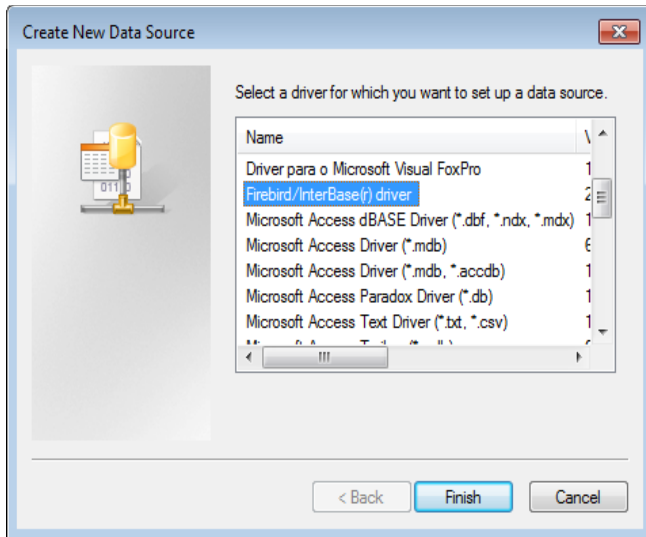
Create New Data Source

Select a driver for which you want to set up a data source.

| Name | V |
|---|---|
| Driver para o Microsoft Visual FoxPro | 1 |
| Firebird/InterBase(r) driver | 2 |
| Microsoft Access dBASE Driver (*.dbf, *.ndx, *.mdx) | 1 |
| Microsoft Access Driver (*.mdb) | 6 |
| Microsoft Access Driver (*.mdb, *.accdb) | 1 |
| Microsoft Access Paradox Driver (*.db) | 1 |
| Microsoft Access Text Driver (*.txt, *.csv) | 1 |
| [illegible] | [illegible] |

< Back
Finish
Cancel